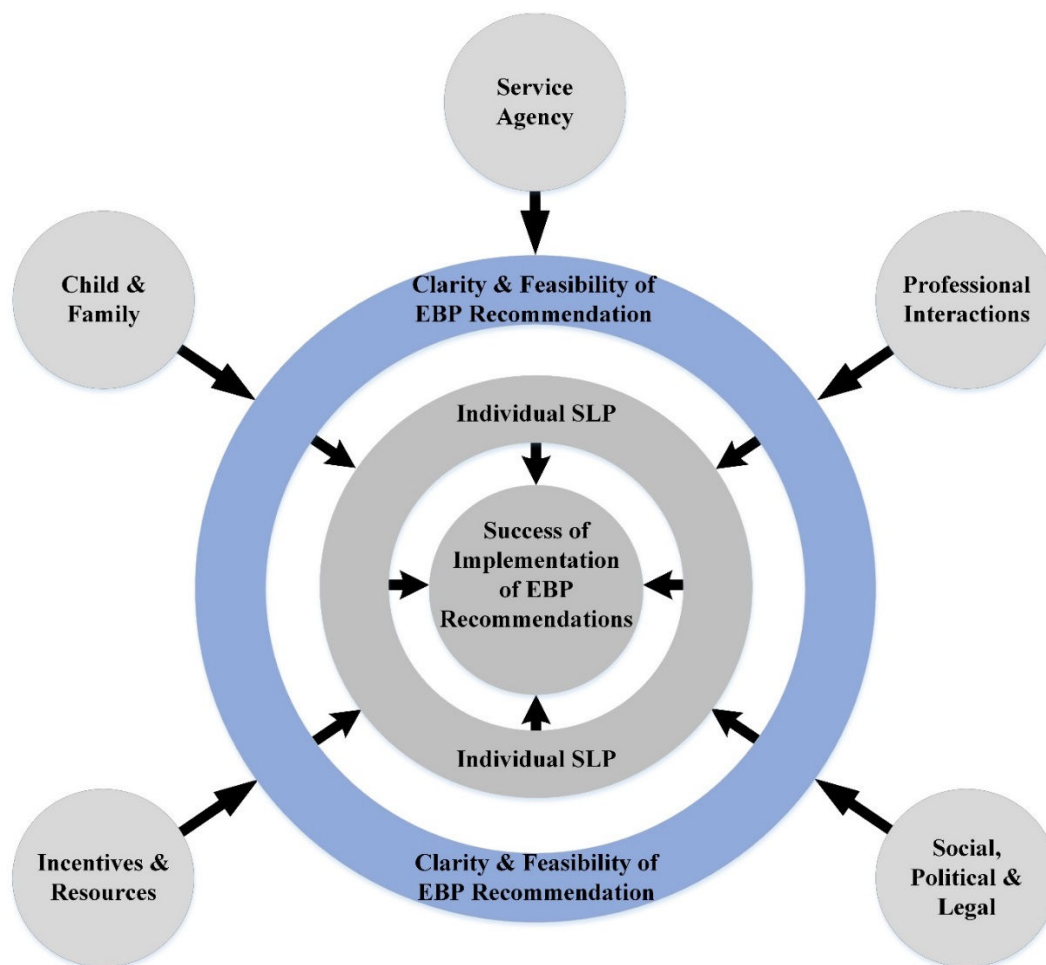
Service Agency

Child & Family

Clarity & Feasibility of EBP Recommendation

Professional Interactions

Individual SLP

Success of Implementation of EBP Recommendations

Individual SLP

Incentives & Resources

Clarity & Feasibility of EBP Recommendation

Social, Political & Legal